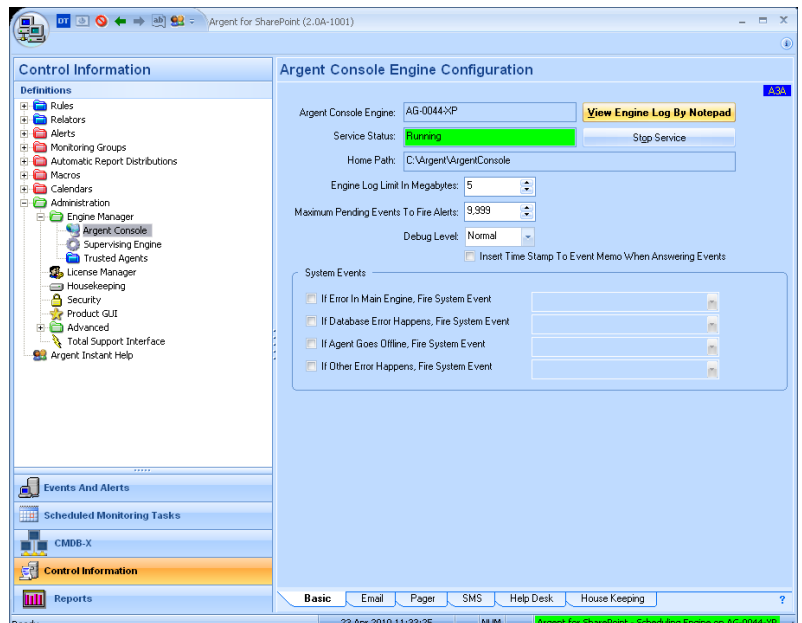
DT Argent for SharePoint (2.0A-1001)

Control Information

Definitions

Rules
Relators
Alerts
Monitoring Groups
Automatic Report Distributions
Macros
Calendars
Administration
Engine Manager
Argent Console
Supervising Engine
Trusted Agents
License Manager
Housekeeping
Security
Product GUI
Advanced
Total Support Interface
Argent Instant Help

Events And Alerts
Scheduled Monitoring Tasks
CMDB-X
Control Information
Reports

Argent Console Engine Configuration

A3A

Argent Console Engine: AG-0044-XP
View Engine Log By Notepad
Service Status: Running
Stop Service
Home Path: C:\Argent\ArgentConsole
Engine Log Limit In Megabytes: 5
Maximum Pending Events To Fire Alerts: 9,999
Debug Level: Normal
Insert Time Stamp To Event Memo When Answering Events

System Events
If Error In Main Engine, Fire System Event
If Database Error Happens, Fire System Event
If Agent Goes Offline, Fire System Event
If Other Error Happens, Fire System Event

Basic | Email | Pager | SMS | Help Desk | House Keeping
?

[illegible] 23 Apr 2010 11:33:25 NUM Argent for SharePoint - Scheduling Engine on AG-0044-XP